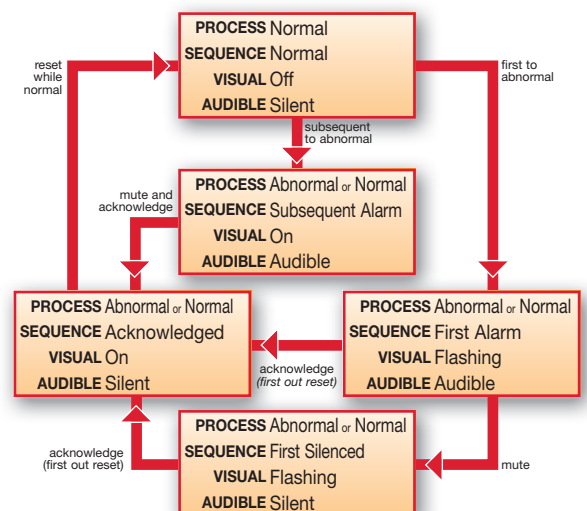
PROCESS Normal
SEQUENCE Normal
VISUAL Off
AUDIBLE Silent

reset while normal

first to abnormal

subsequent to abnormal

mute and acknowledge

PROCESS Abnormal or Normal
SEQUENCE Subsequent Alarm
VISUAL On
AUDIBLE Audible

PROCESS Abnormal or Normal
SEQUENCE Acknowledged
VISUAL On
AUDIBLE Silent

acknowledge (first out reset)

PROCESS Abnormal or Normal
SEQUENCE First Alarm
VISUAL Flashing
AUDIBLE Audible

acknowledge (first out reset)

mute

PROCESS Abnormal or Normal
SEQUENCE First Silenced
VISUAL Flashing
AUDIBLE Silent